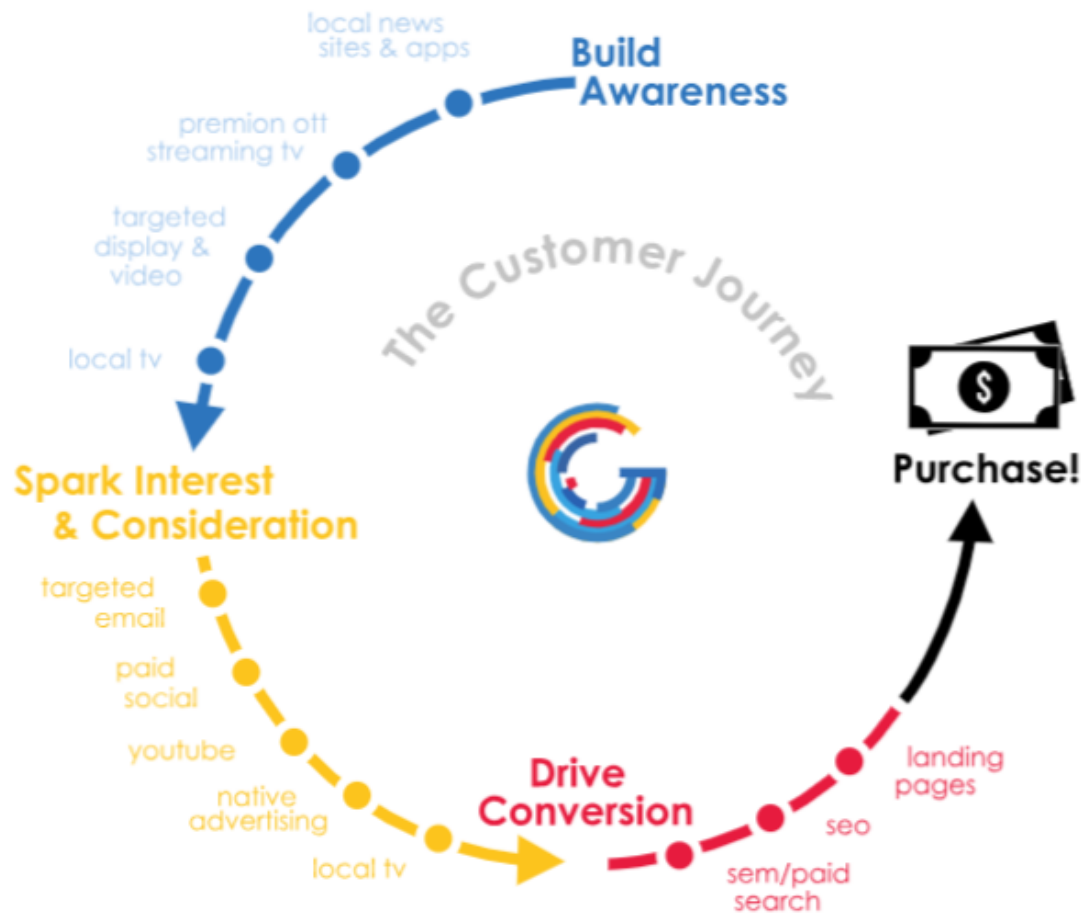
Build Awareness

local news sites & apps

premion ott streaming tv

targeted display & video

local tv

The Customer Journey

Spark Interest & Consideration

targeted email

paid social

youtube

native advertising

local tv

Drive Conversion

sem/paid search

seo

landing pages

$

Purchase!